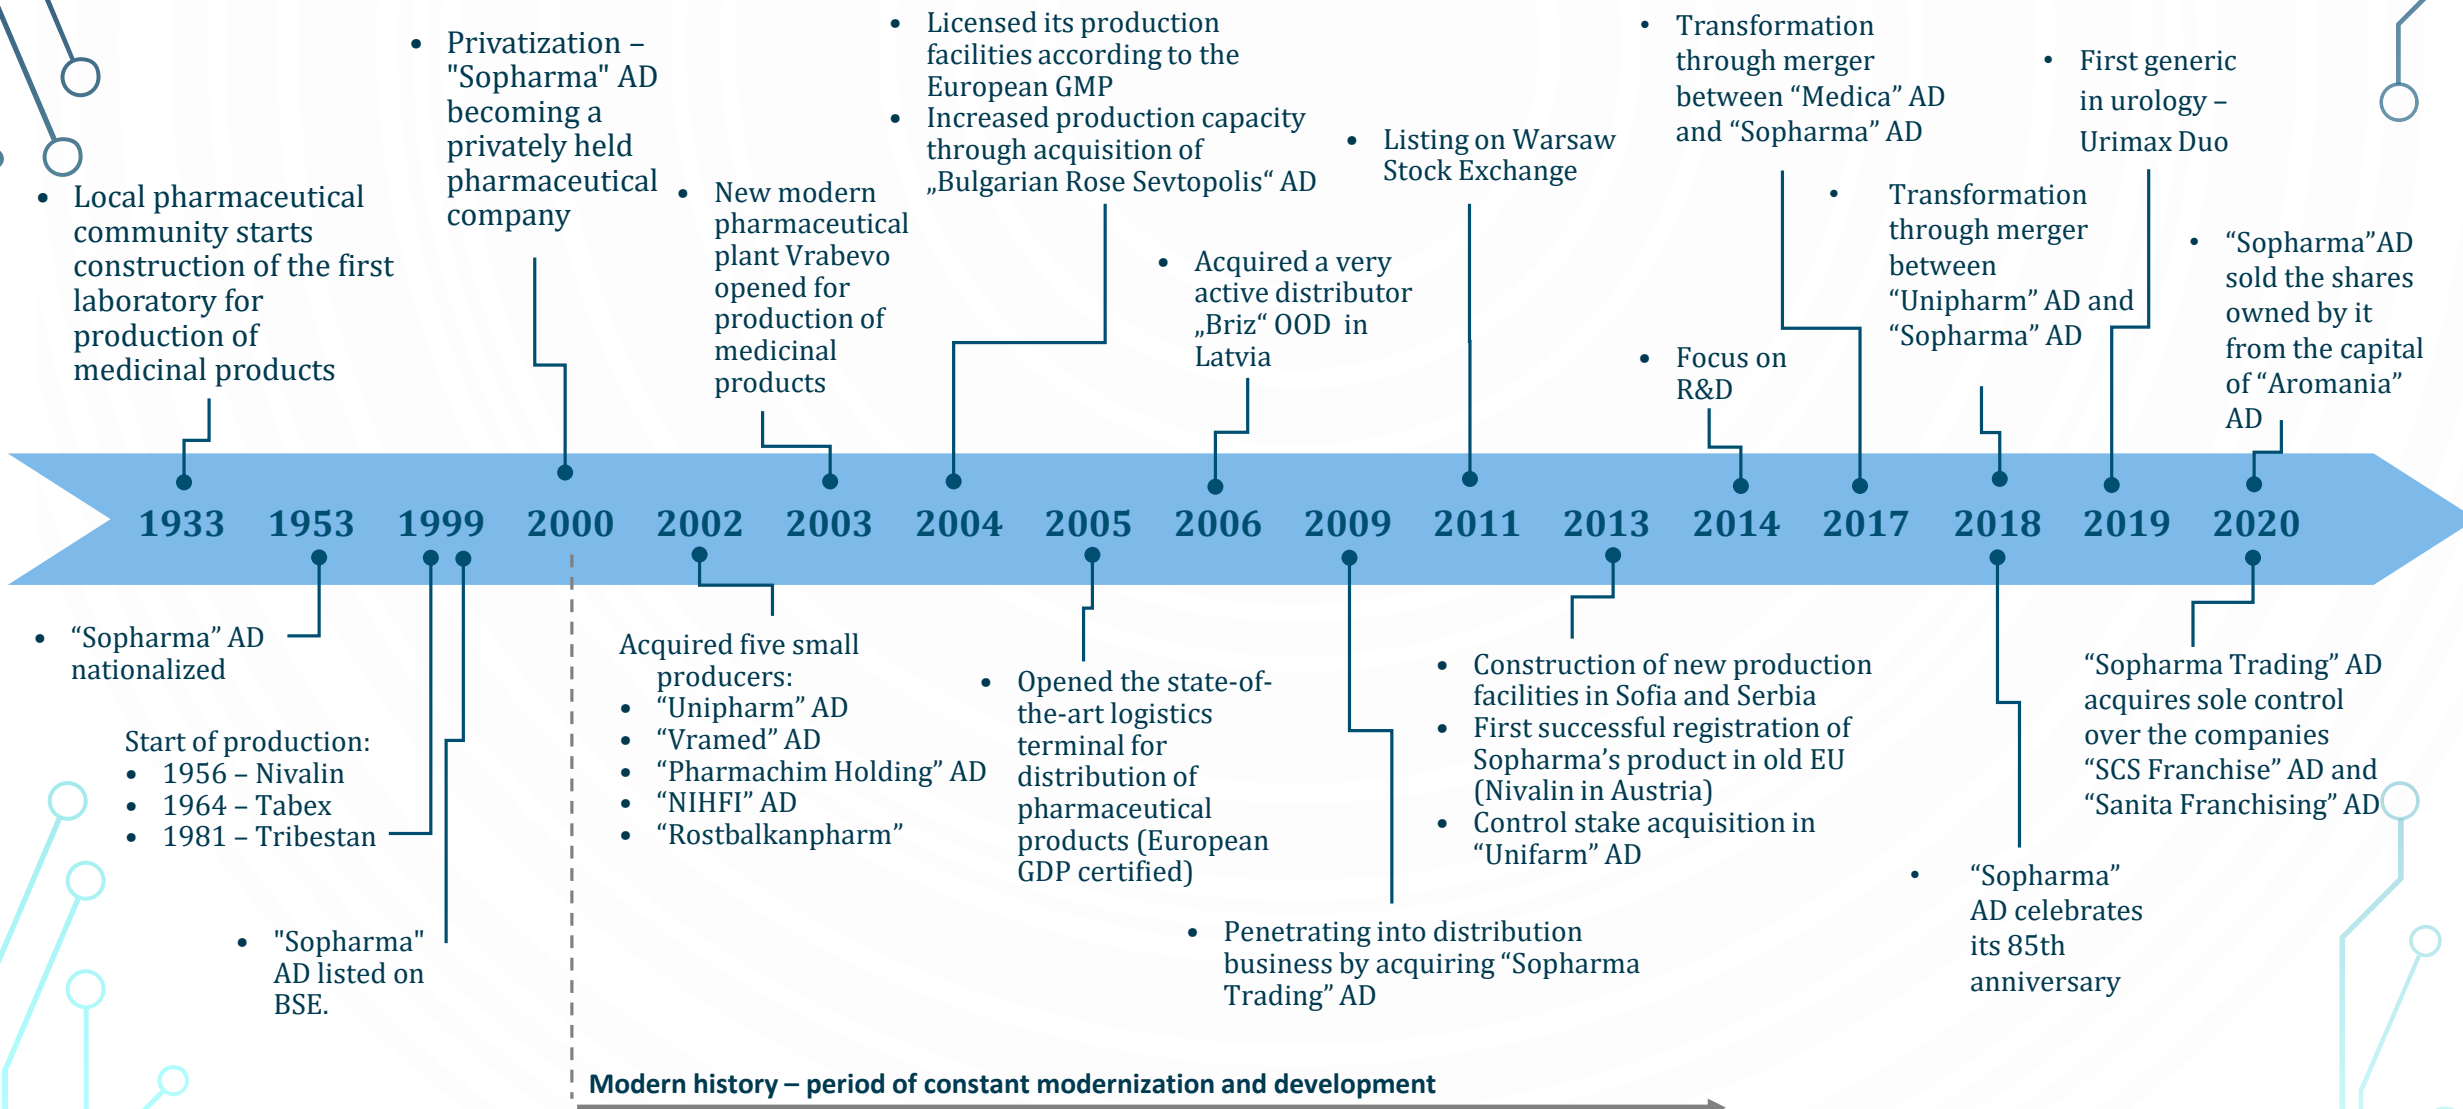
- Local pharmaceutical community starts construction of the first laboratory for production of medicinal products

- Privatization – "Sopharma" AD becoming a privately held pharmaceutical company

- New modern pharmaceutical plant Vrabevo opened for production of medicinal products

- Licensed its production facilities according to the European GMP
- Increased production capacity through acquisition of „Bulgarian Rose Sevtopolis“ AD

- Acquired a very active distributor „Briz“ OOD in Latvia

- Listing on Warsaw Stock Exchange

- Transformation through merger between “Medica” AD and “Sopharma” AD

- Focus on R&D

- Transformation through merger between “Unipharm” AD and “Sopharma” AD

- First generic in urology – Urimax Duo

- “Sopharma”AD sold the shares owned by it from the capital of “Aromania” AD

1933 1953 1999 2000 2002 2003 2004 2005 2006 2009 2011 2013 2014 2017 2018 2019 2020

- “Sopharma” AD nationalized

Start of production:
- 1956 – Nivalin
- 1964 – Tabex
- 1981 – Tribestan

- "Sopharma" AD listed on BSE.

Acquired five small producers:
- “Unipharm” AD
- “Vramed” AD
- “Pharmachim Holding” AD
- “NIHFI” AD
- “Rostbalkanpharm”

- Opened the state-of-the-art logistics terminal for distribution of pharmaceutical products (European GDP certified)

- Penetrating into distribution business by acquiring “Sopharma Trading” AD

- Construction of new production facilities in Sofia and Serbia
- First successful registration of Sopharma’s product in old EU (Nivalin in Austria)
- Control stake acquisition in “Unifarm” AD

- “Sopharma” AD celebrates its 85th anniversary

“Sopharma Trading” AD acquires sole control over the companies “SCS Franchise” AD and “Sanita Franchising” AD

Modern history – period of constant modernization and development